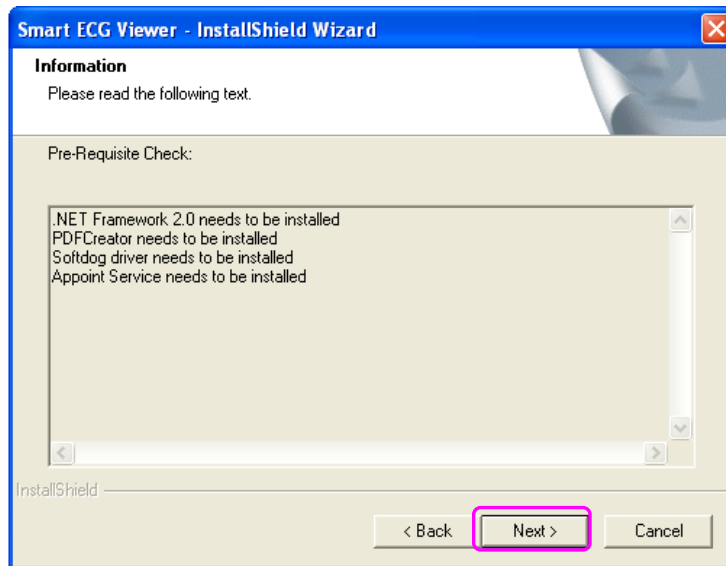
Smart ECG Viewer - InstallShield Wizard

Information

Please read the following text.

Pre-Requisite Check:

.NET Framework 2.0 needs to be installed
PDFCreator needs to be installed
Softdog driver needs to be installed
Appoint Service needs to be installed

InstallShield

< Back

Next >

Cancel